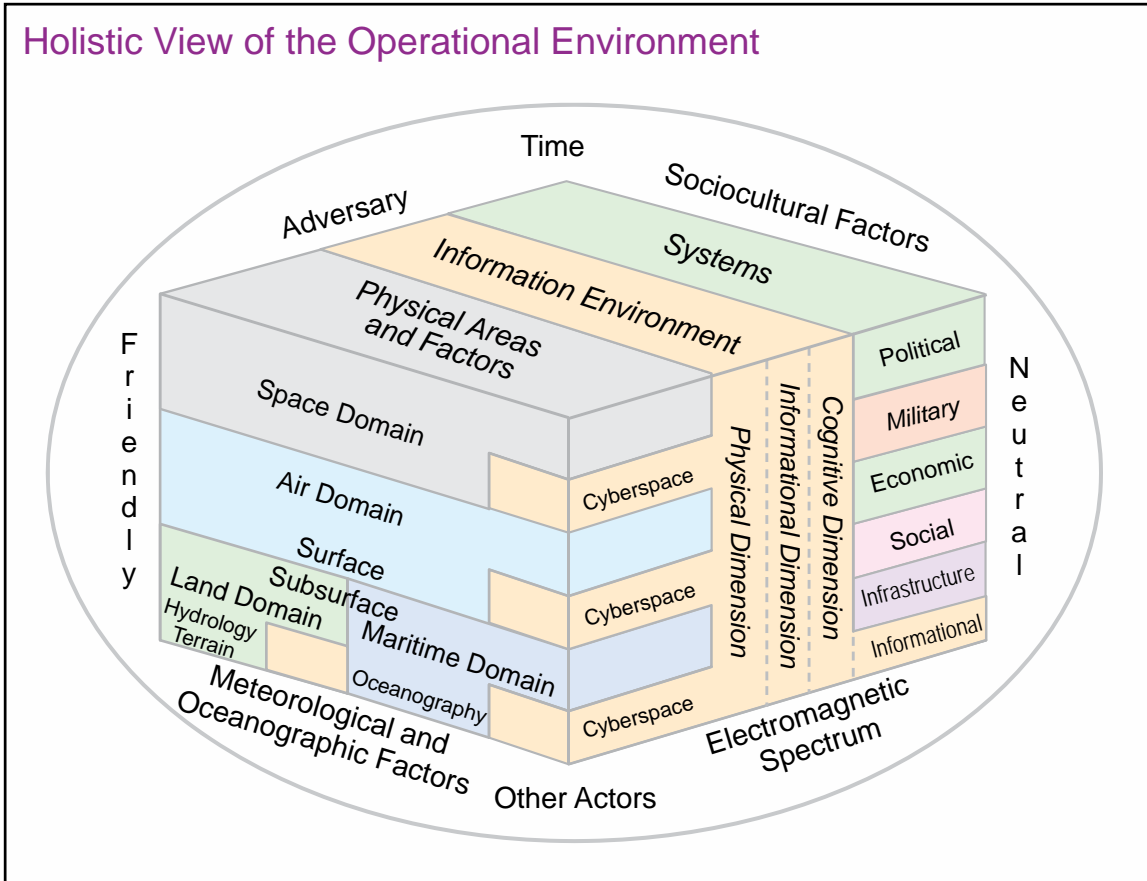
Holistic View of the Operational Environment

Time

Adversary

Sociocultural Factors

Systems

Information Environment

Physical Areas and Factors

Friendly

Neutral

Space Domain

Air Domain

Surface

Subsurface

Land Domain

Hydrology

Terrain

Maritime Domain

Oceanography

Cyberspace

Cyberspace

Cyberspace

Physical Dimension

Informational Dimension

Cognitive Dimension

Political

Military

Economic

Social

Infrastructure

Informational

Meteorological and Oceanographic Factors

Other Actors

Electromagnetic Spectrum